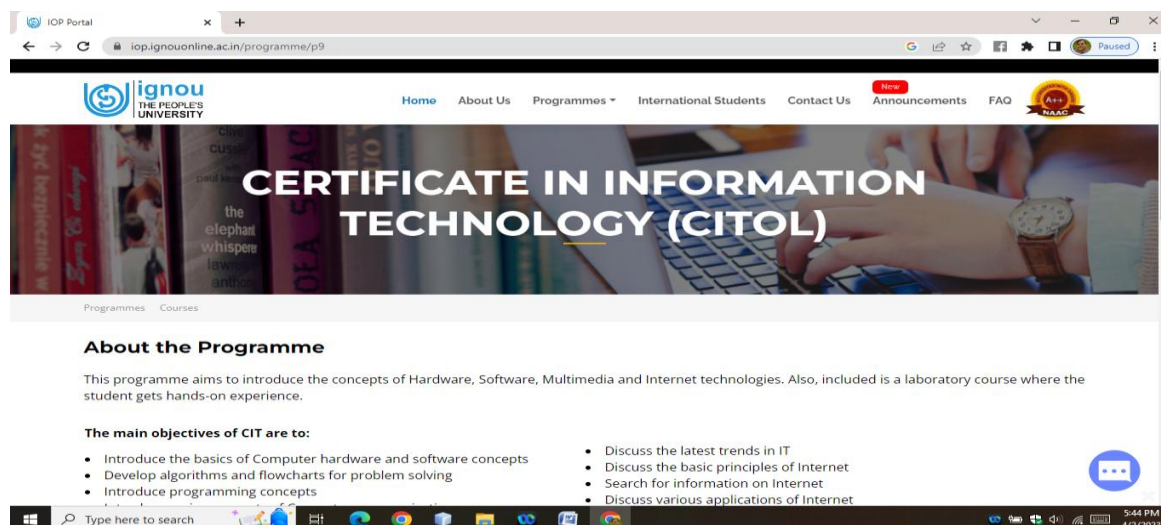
IOP Portal
iop.ignouonline.ac.in/programme/p9
Paused

ignou
THE PEOPLE'S UNIVERSITY

Home About Us Programmes International Students Contact Us New Announcements FAQ

A++ NAAC

the elephant whisperer

CERTIFICATE IN INFORMATION TECHNOLOGY (CITOL)

Programmes Courses

About the Programme

This programme aims to introduce the concepts of Hardware, Software, Multimedia and Internet technologies. Also, included is a laboratory course where the student gets hands-on experience.

The main objectives of CIT are to:

- Introduce the basics of Computer hardware and software concepts
- Develop algorithms and flowcharts for problem solving
- Introduce programming concepts
- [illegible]

- Discuss the latest trends in IT
- Discuss the basic principles of Internet
- Search for information on Internet
- Discuss various applications of Internet

Type here to search

5:44 PM
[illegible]